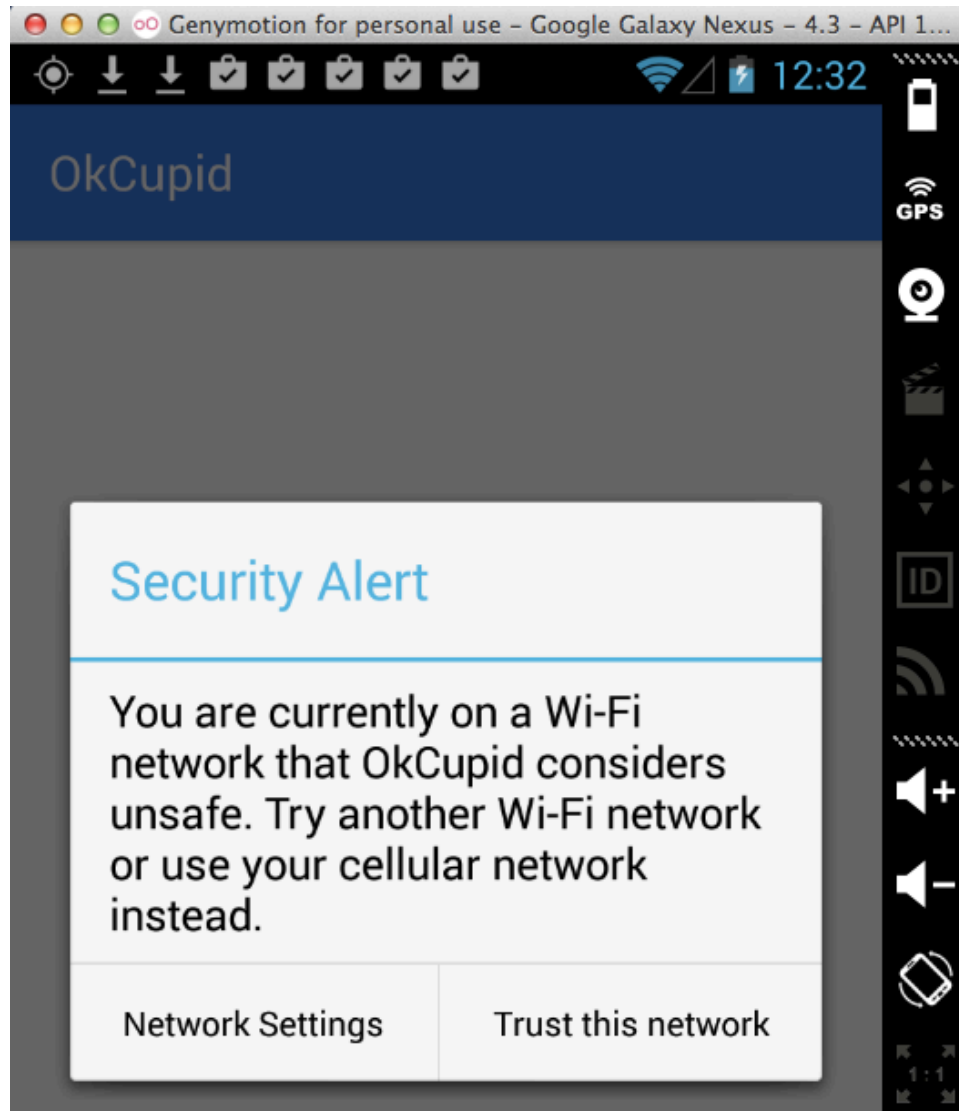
Genymotion for personal use - Google Galaxy Nexus - 4.3 - API 1...

12:32

GPS

ID

1:1

OkCupid

Security Alert

You are currently on a Wi-Fi network that OkCupid considers unsafe. Try another Wi-Fi network or use your cellular network instead.

Network Settings

Trust this network